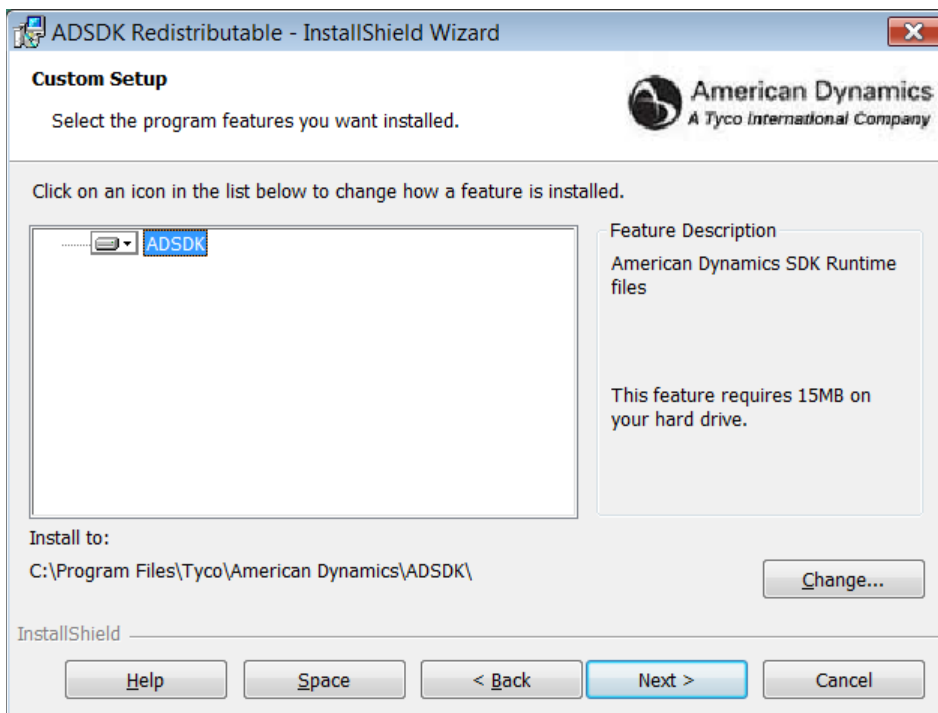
ADSDK Redistributable - InstallShield Wizard

Custom Setup

Select the program features you want installed.

American Dynamics
A Tyco International Company

Click on an icon in the list below to change how a feature is installed.

ADSDK

Feature Description

American Dynamics SDK Runtime files

This feature requires 15MB on your hard drive.

Install to:

C:\Program Files\Tyco\American Dynamics\ADSDK\

Change...

InstallShield

Help

Space

< Back

Next >

Cancel